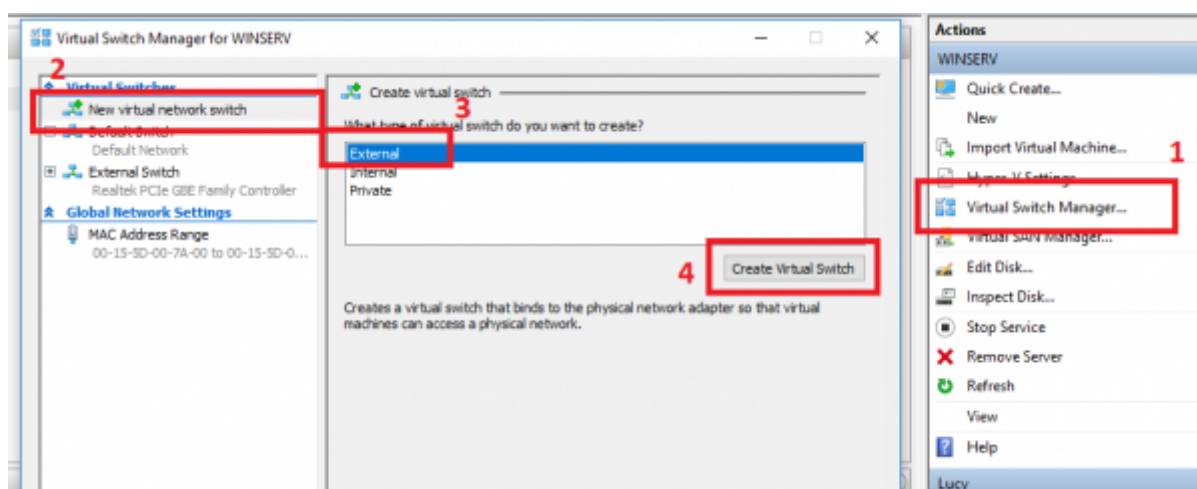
Virtual Switch Manager for WINSERV

2

Virtual Switches

New virtual network switch

Default Switch

Default Network

External Switch

Realtek PCIe GBE Family Controller

Global Network Settings

MAC Address Range

00-15-5D-00-7A-00 to 00-15-5D-0...

Create virtual switch

3

What type of virtual switch do you want to create?

External

Internal

Private

4

Create Virtual Switch

Creates a virtual switch that binds to the physical network adapter so that virtual machines can access a physical network.

Actions

WINSERV

Quick Create...

New

Import Virtual Machine...

1

Hyper-V Settings...

Virtual Switch Manager...

Virtual SAN Manager...

Edit Disk...

Inspect Disk...

Stop Service

Remove Server

Refresh

View

Help

Lucy